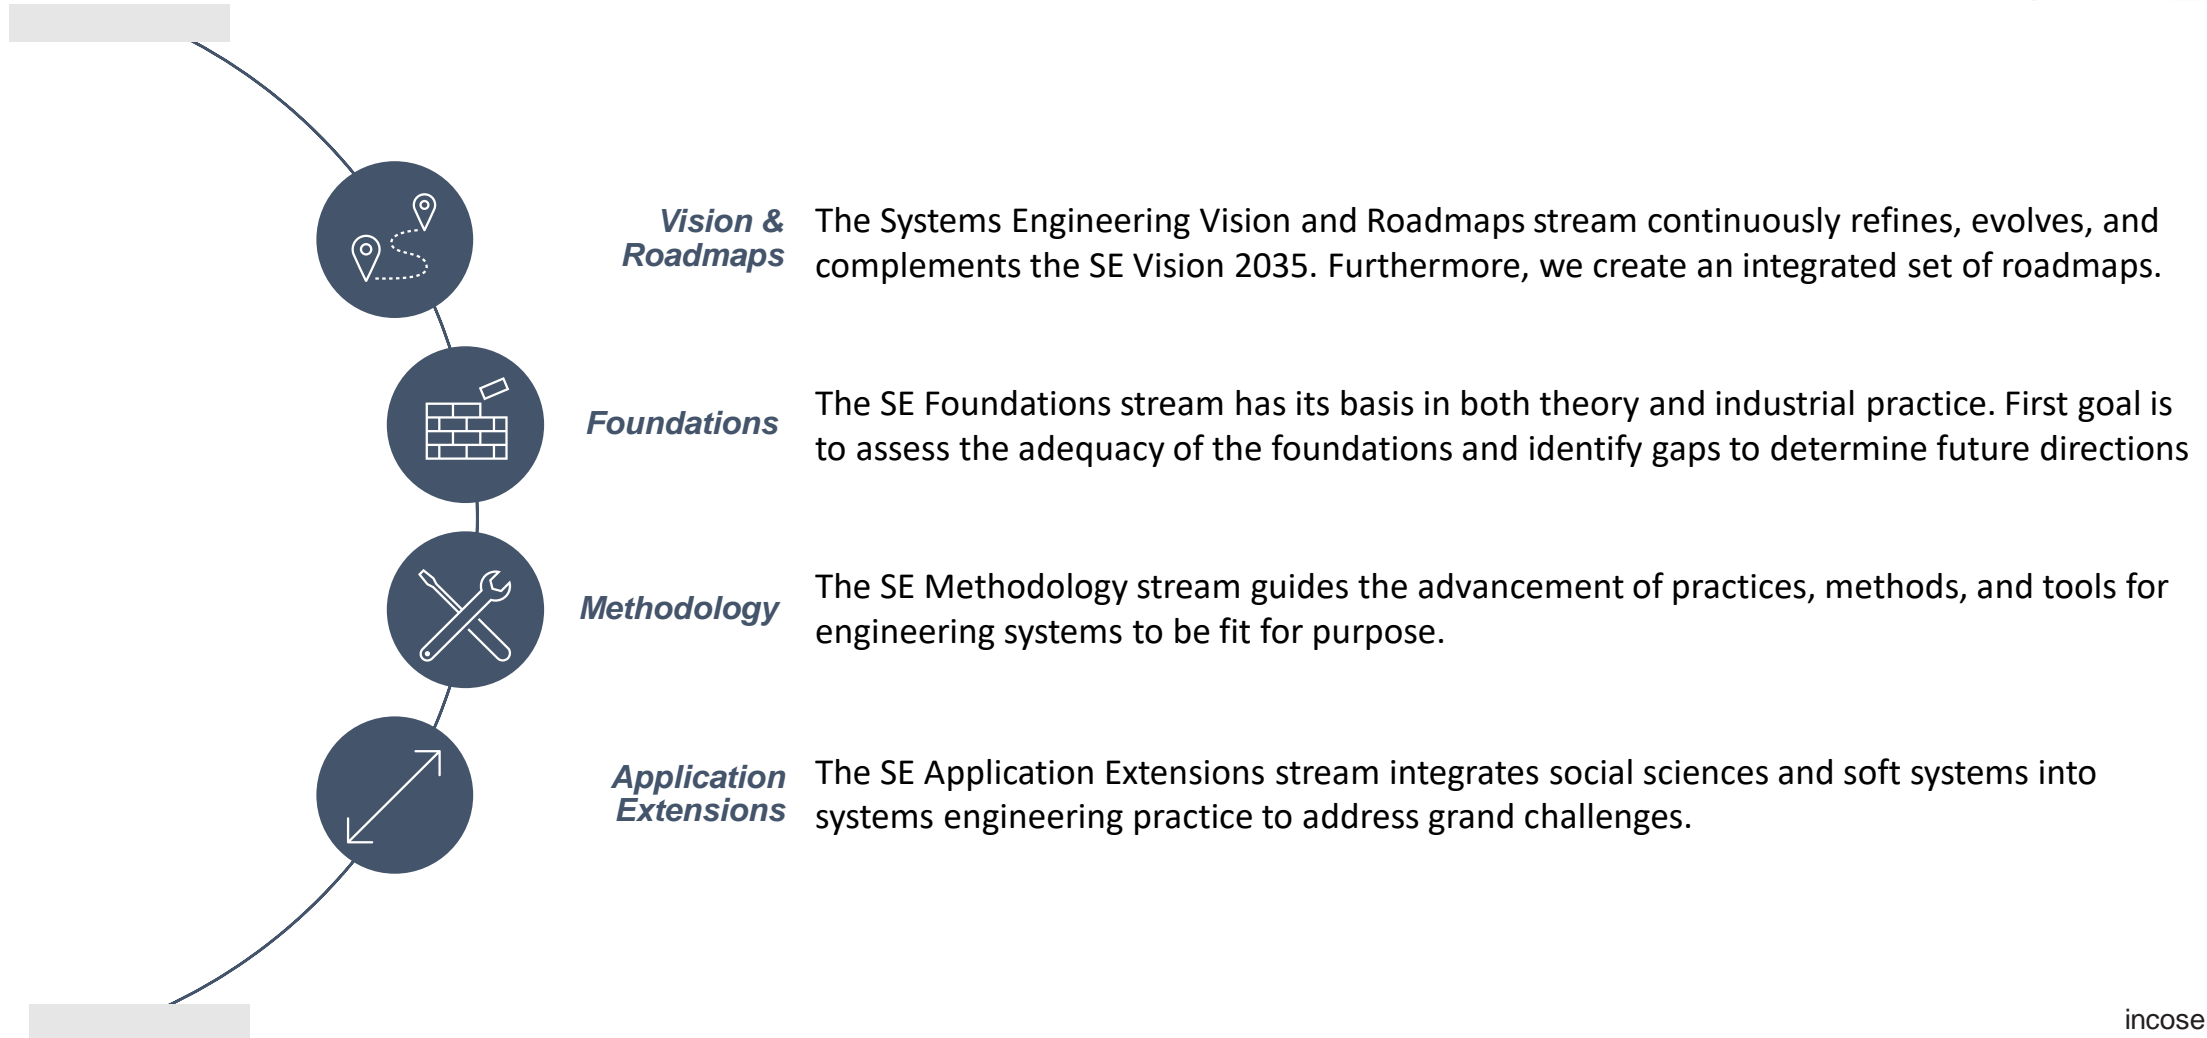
Vision & Roadmaps

The Systems Engineering Vision and Roadmaps stream continuously refines, evolves, and complements the SE Vision 2035. Furthermore, we create an integrated set of roadmaps.

Foundations

The SE Foundations stream has its basis in both theory and industrial practice. First goal is to assess the adequacy of the foundations and identify gaps to determine future directions

Methodology

The SE Methodology stream guides the advancement of practices, methods, and tools for engineering systems to be fit for purpose.

Application Extensions

The SE Application Extensions stream integrates social sciences and soft systems into systems engineering practice to address grand challenges.

incose